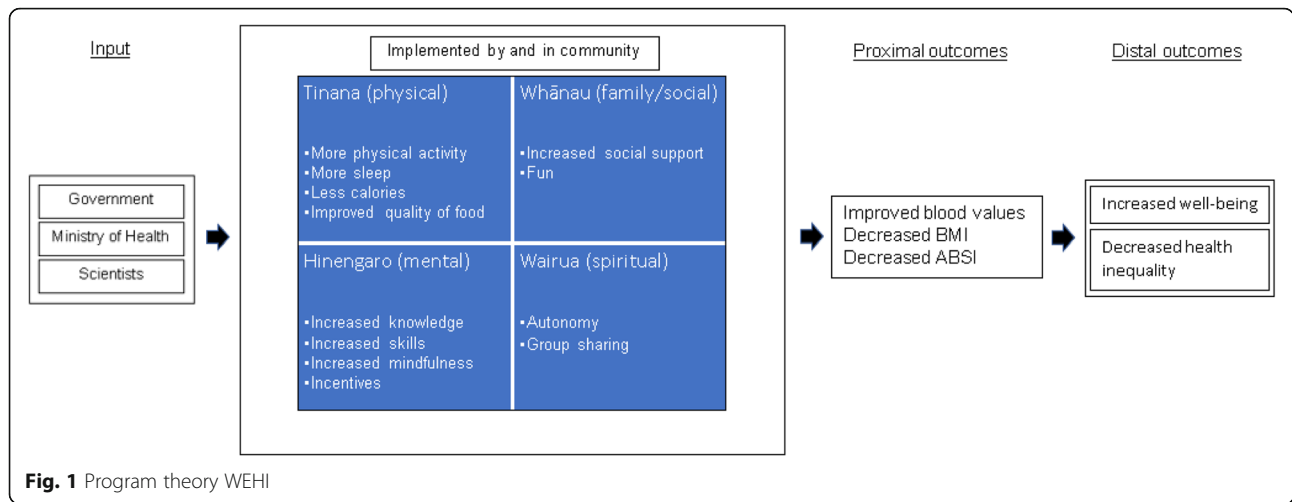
Input

Government

Ministry of Health

Scientists

Implemented by and in community

Tinana (physical)

•More physical activity
•More sleep
•Less calories
•Improved quality of food

Whānau (family/social)

•Increased social support
•Fun

Hinengaro (mental)

•Increased knowledge
•Increased skills
•Increased mindfulness
•Incentives

Wairua (spiritual)

•Autonomy
•Group sharing

Proximal outcomes

Improved blood values
Decreased BMI
Decreased ABSI

Distal outcomes

Increased well-being

Decreased health inequality

**Fig. 1** Program theory WEHI